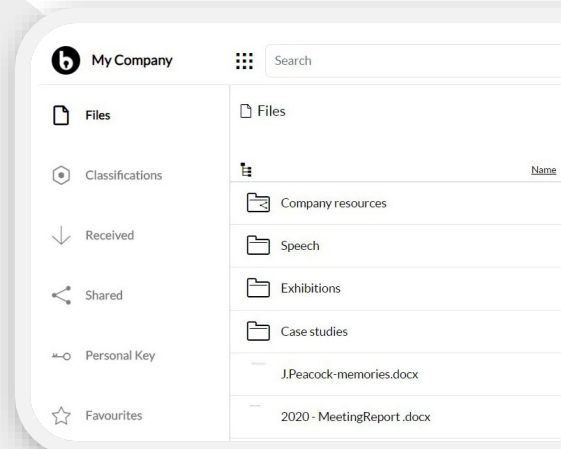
My Company

Search

Files

Classifications

Received

Shared

Personal Key

Favourites

Files

Name

Company resources

Speech

Exhibitions

Case studies

J.Peacock-memories.docx

2020 - MeetingReport .docx